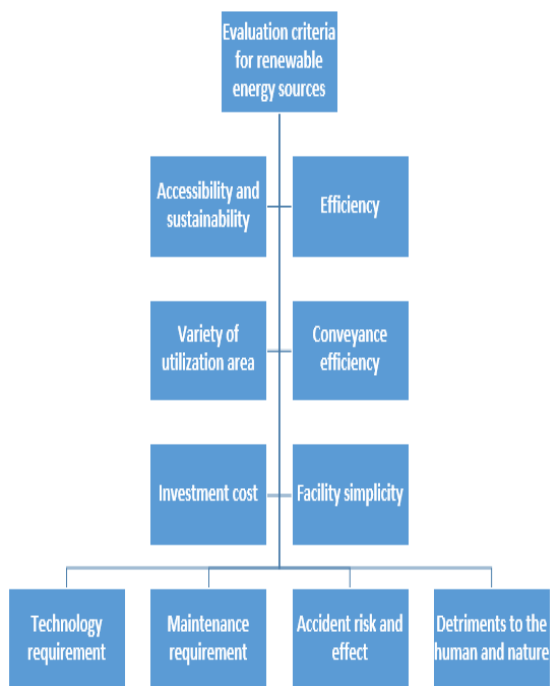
Evaluation criteria for renewable energy sources

Accessibility and sustainability

Efficiency

Variety of utilization area

Conveyance efficiency

Investment cost

Facility simplicity

Technology requirement

Maintenance requirement

Accident risk and effect

Detriments to the human and nature